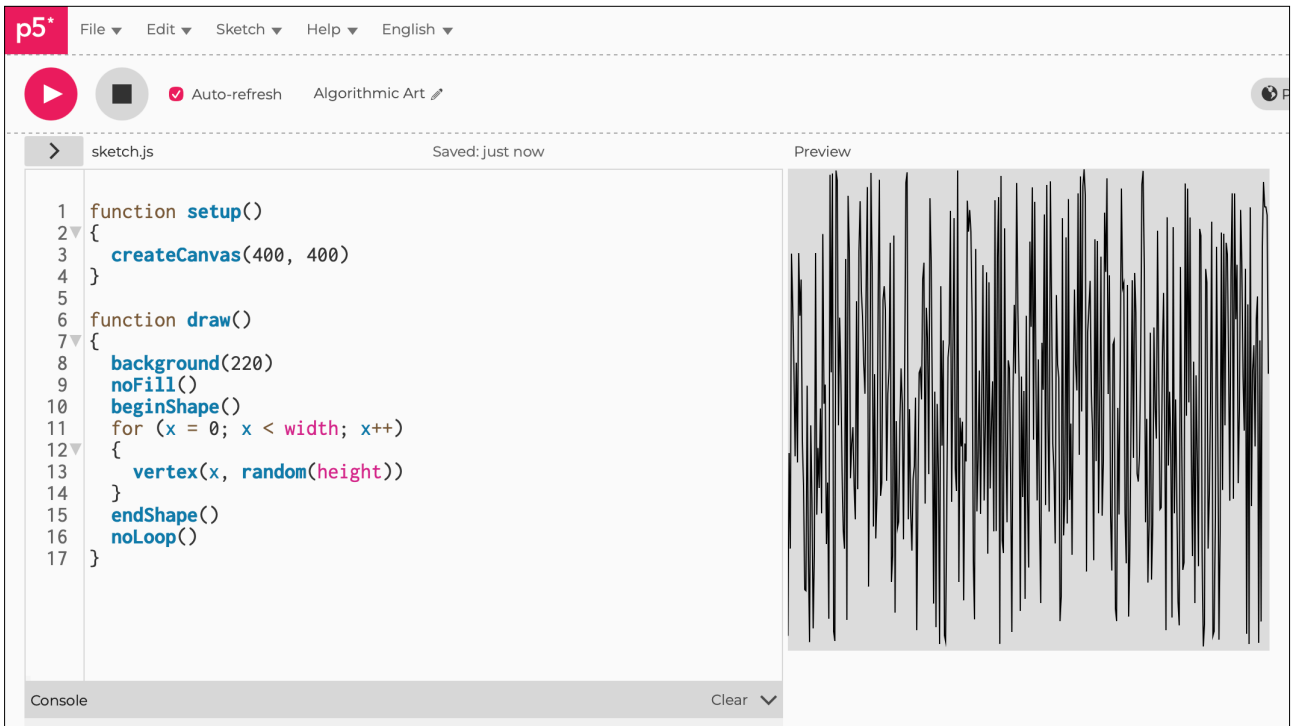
p5*
File Edit Sketch Help English

Auto-refresh Algorithmic Art

P

sketch.js Saved: just now Preview

1 function setup()
2 {
3 createCanvas(400, 400)
4 }
5
6 function draw()
7 {
8 background(220)
9 noFill()
10 beginShape()
11 for (x = 0; x < width; x++)
12 {
13 vertex(x, random(height))
14 }
15 endShape()
16 noLoop()
17 }

Console Clear